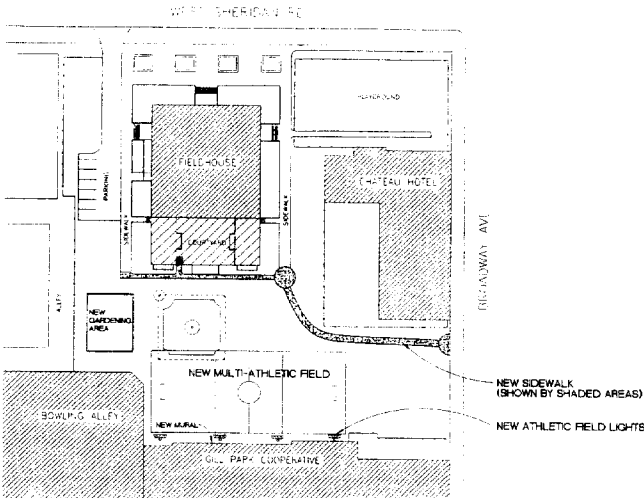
WEST SHERIDAN RD

PLAYGROUND

FIELDHOUSE

CHATEAU HOTEL

PARKING

SIDEWALK

SIDEWALK

COURTYARD

BROADWAY AVE

ALLEY

NEW GARDENING AREA

NEW MULTI-ATHLETIC FIELD

BOWLING ALLEY

NEW MURAL

GILL PARK COOPERATIVE

NEW SIDEWALK (SHOWN BY SHADED AREAS)

NEW ATHLETIC FIELD LIGHTS